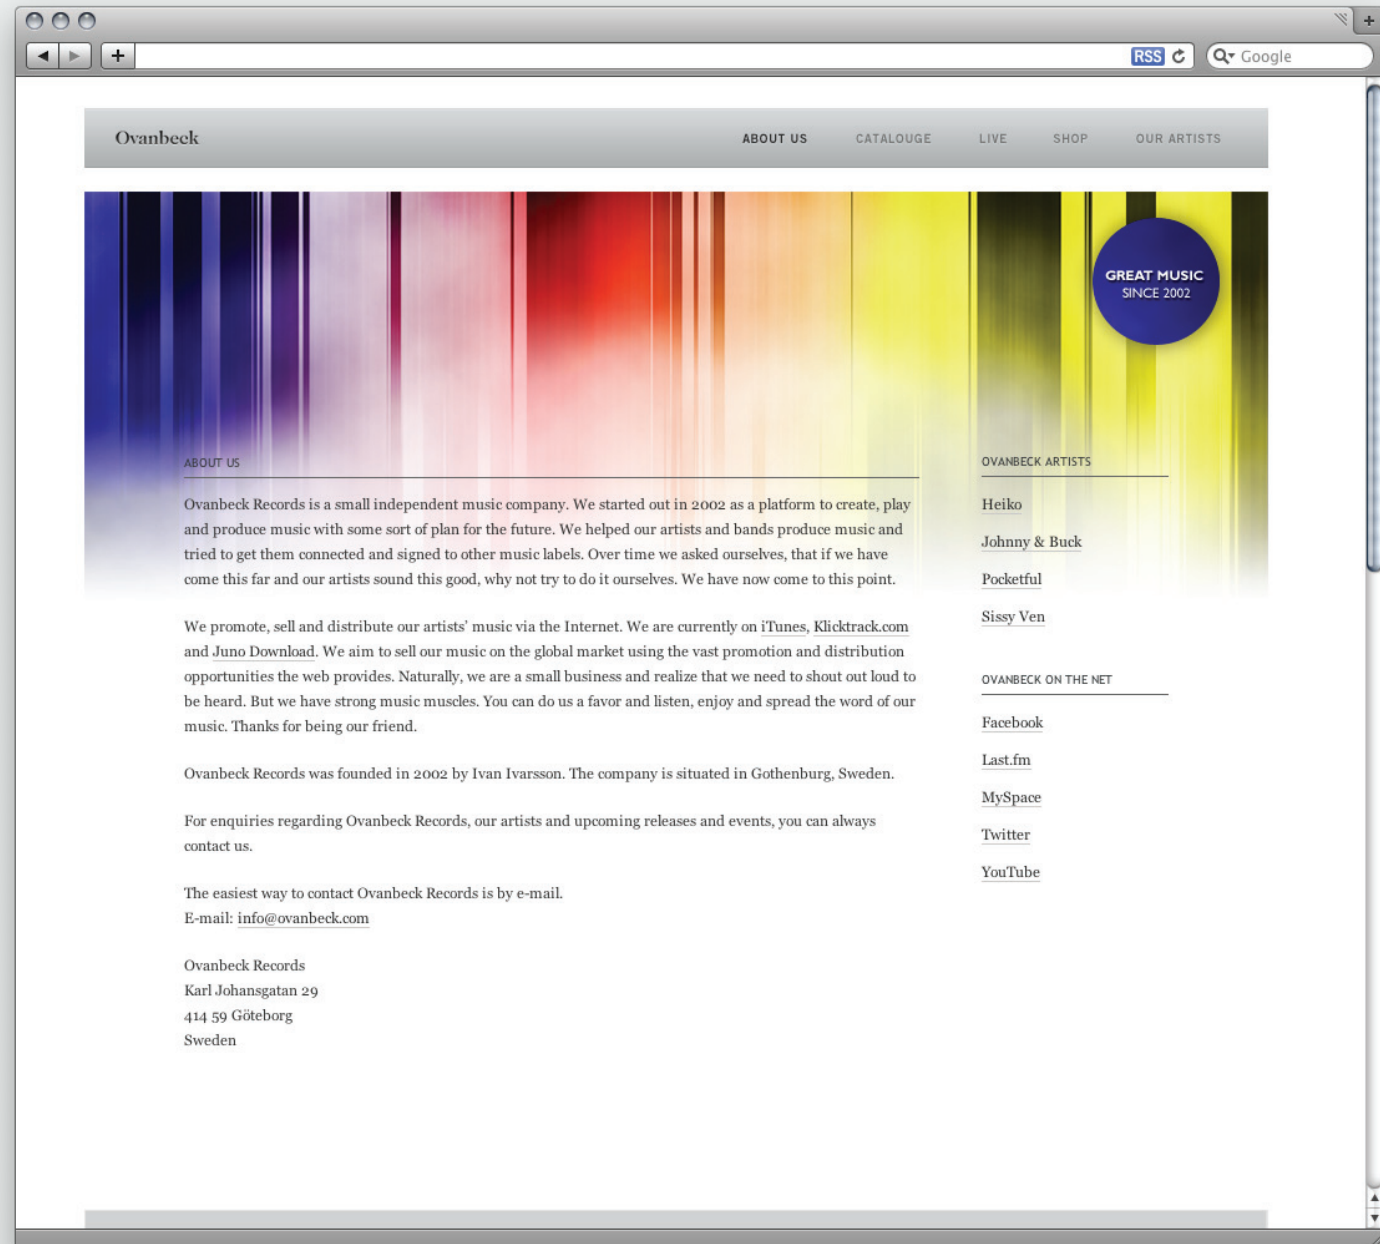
RSS Google

Ovanbeck

ABOUT US CATALOUGE LIVE SHOP OUR ARTISTS

GREAT MUSIC
SINCE 2002

ABOUT US

Ovanbeck Records is a small independent music company. We started out in 2002 as a platform to create, play and produce music with some sort of plan for the future. We helped our artists and bands produce music and tried to get them connected and signed to other music labels. Over time we asked ourselves, that if we have come this far and our artists sound this good, why not try to do it ourselves. We have now come to this point.

We promote, sell and distribute our artists' music via the Internet. We are currently on iTunes, Klicktrack.com and Juno Download. We aim to sell our music on the global market using the vast promotion and distribution opportunities the web provides. Naturally, we are a small business and realize that we need to shout out loud to be heard. But we have strong music muscles. You can do us a favor and listen, enjoy and spread the word of our music. Thanks for being our friend.

Ovanbeck Records was founded in 2002 by Ivan Ivarsson. The company is situated in Gothenburg, Sweden.

For enquiries regarding Ovanbeck Records, our artists and upcoming releases and events, you can always contact us.

The easiest way to contact Ovanbeck Records is by e-mail.
E-mail: info@ovanbeck.com

Ovanbeck Records
Karl Johansgatan 29
414 59 Göteborg
Sweden

OVANBECK ARTISTS

Heiko

Johnny & Buck

Pocketful

Sissy Ven

OVANBECK ON THE NET

Facebook

Last.fm

MySpace

Twitter

YouTube